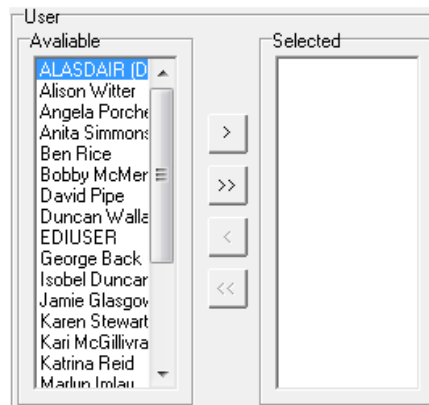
User

Avaliable

ALASDAIR (D
Alison Witter
Angela Porche
Anita Simmons
Ben Rice
Bobby McMer
David Pipe
Duncan Walla
EDIUSER
George Back
Isobel Duncar
Jamie Glasgov
Karen Stewart
Kari McGillivra
Katrina Reid
Marlun Imlau

>
>>
<
<<

Selected